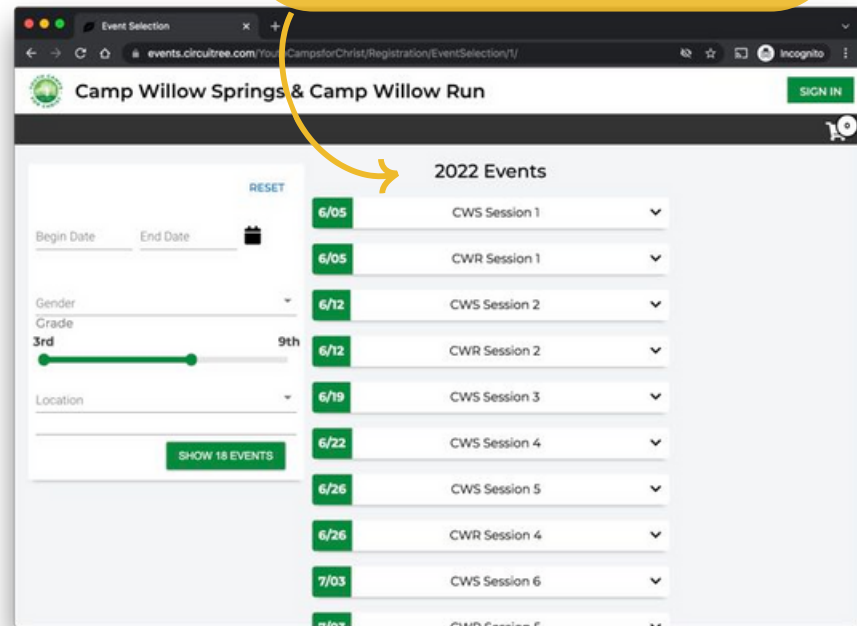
Event Selection

events.circuitree.com/You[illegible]CampsforChrist/Registration/EventSelection/1/

Incognito

Camp Willow Springs & Camp Willow Run

SIGN IN

0

RESET

Begin Date

End Date

Gender

Grade

3rd

9th

Location

SHOW 18 EVENTS

2022 Events

| | |
|---|---|
| 6/05 | CWS Session 1 |
| 6/05 | CWR Session 1 |
| 6/12 | CWS Session 2 |
| 6/12 | CWR Session 2 |
| 6/19 | CWS Session 3 |
| 6/22 | CWS Session 4 |
| 6/26 | CWS Session 5 |
| 6/26 | CWR Session 4 |
| 7/03 | CWS Session 6 |
| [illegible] | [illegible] |